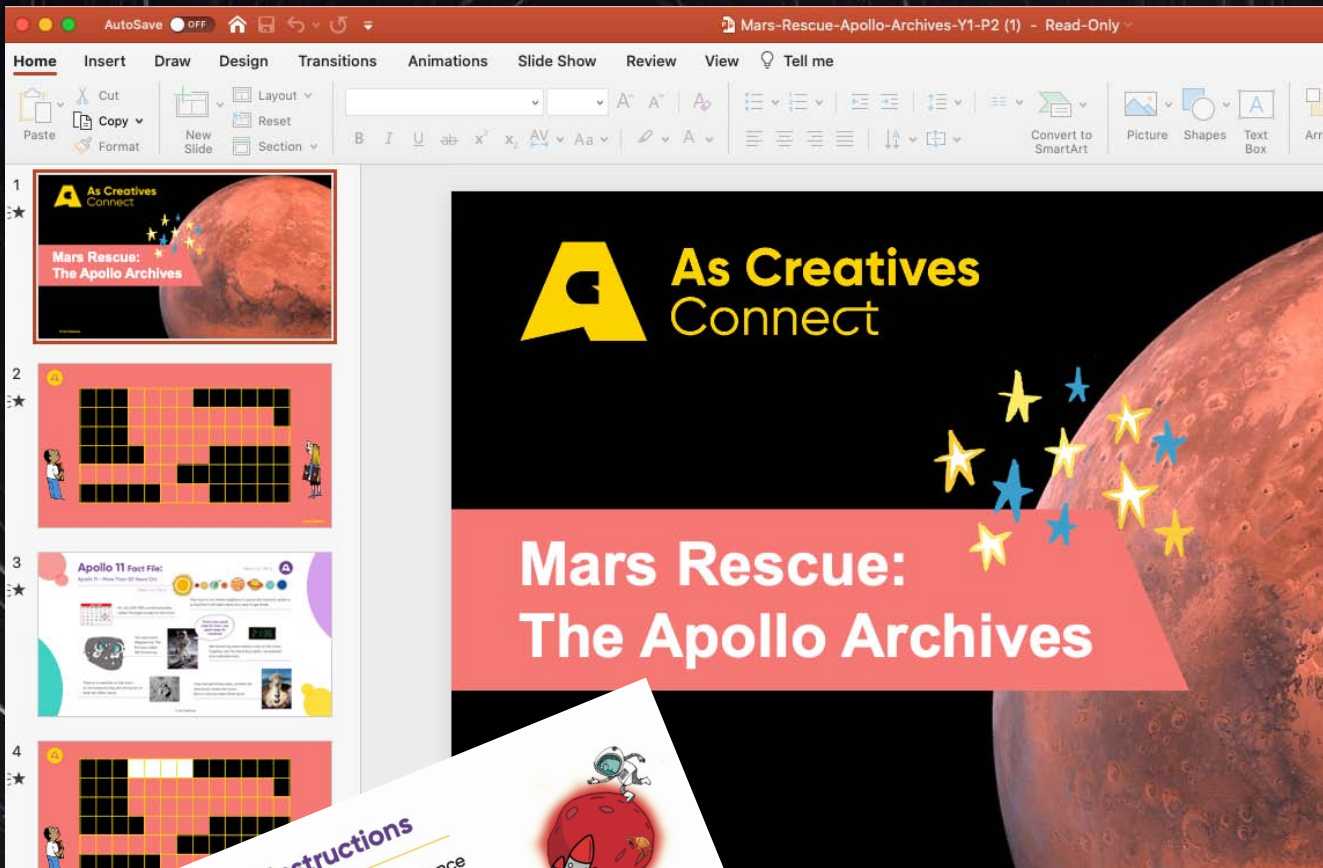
AutoSave OFF

Mars-Rescue-Apollo-Archives-Y1-P2 (1) - Read-Only

Home Insert Draw Design Transitions Animations Slide Show Review View Tell me

Paste Cut Copy Format New Slide Layout Reset Section

Convert to SmartArt Picture Shapes Text Box Arr

1

As Creatives Connect

Mars Rescue: The Apollo Archives

2

3

Apollo 11 Fact File:

4

As Creatives Connect

Mars Rescue: The Apollo Archives

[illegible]structions

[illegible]nce